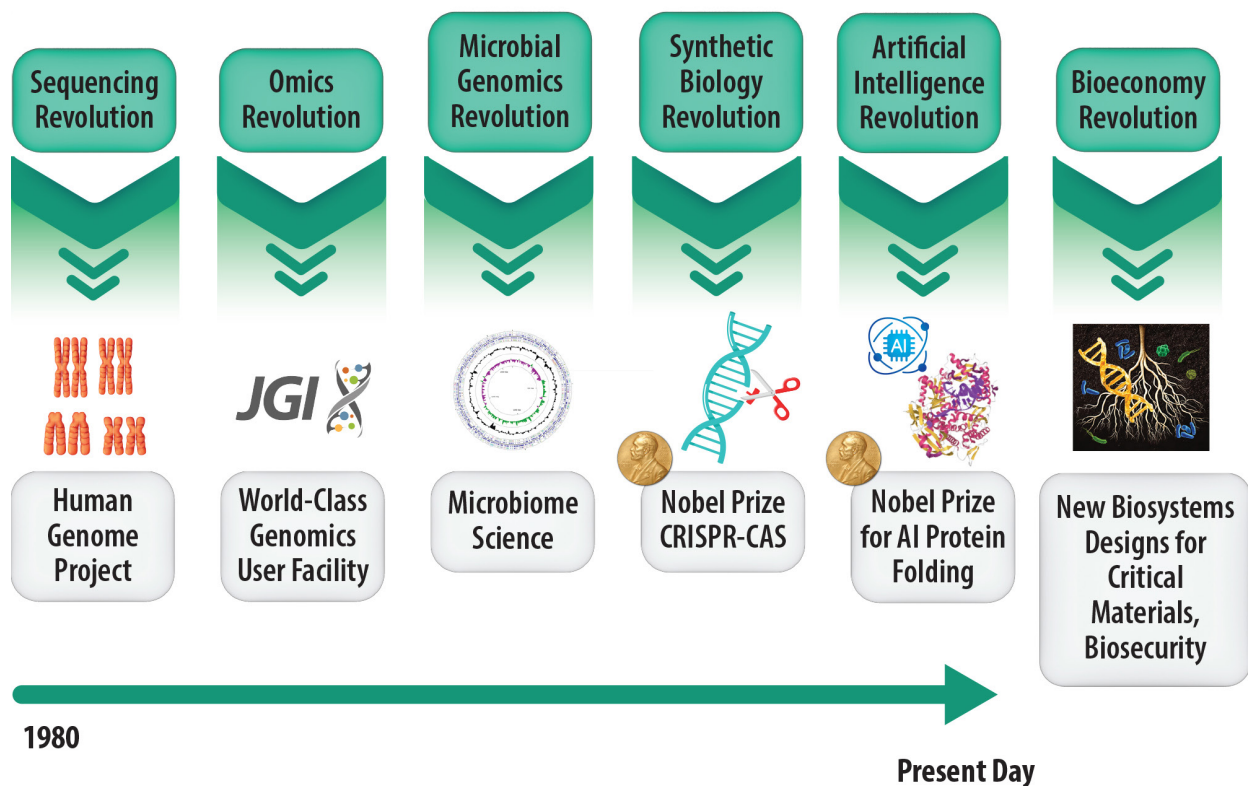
Sequencing Revolution

Human Genome Project

Omics Revolution

JGI

World-Class Genomics User Facility

Microbial Genomics Revolution

Microbiome Science

Synthetic Biology Revolution

Nobel Prize CRISPR-CAS

Artificial Intelligence Revolution

AI

Nobel Prize for AI Protein Folding

Bioeconomy Revolution

New Biosystems Designs for Critical Materials, Biosecurity

1980

Present Day